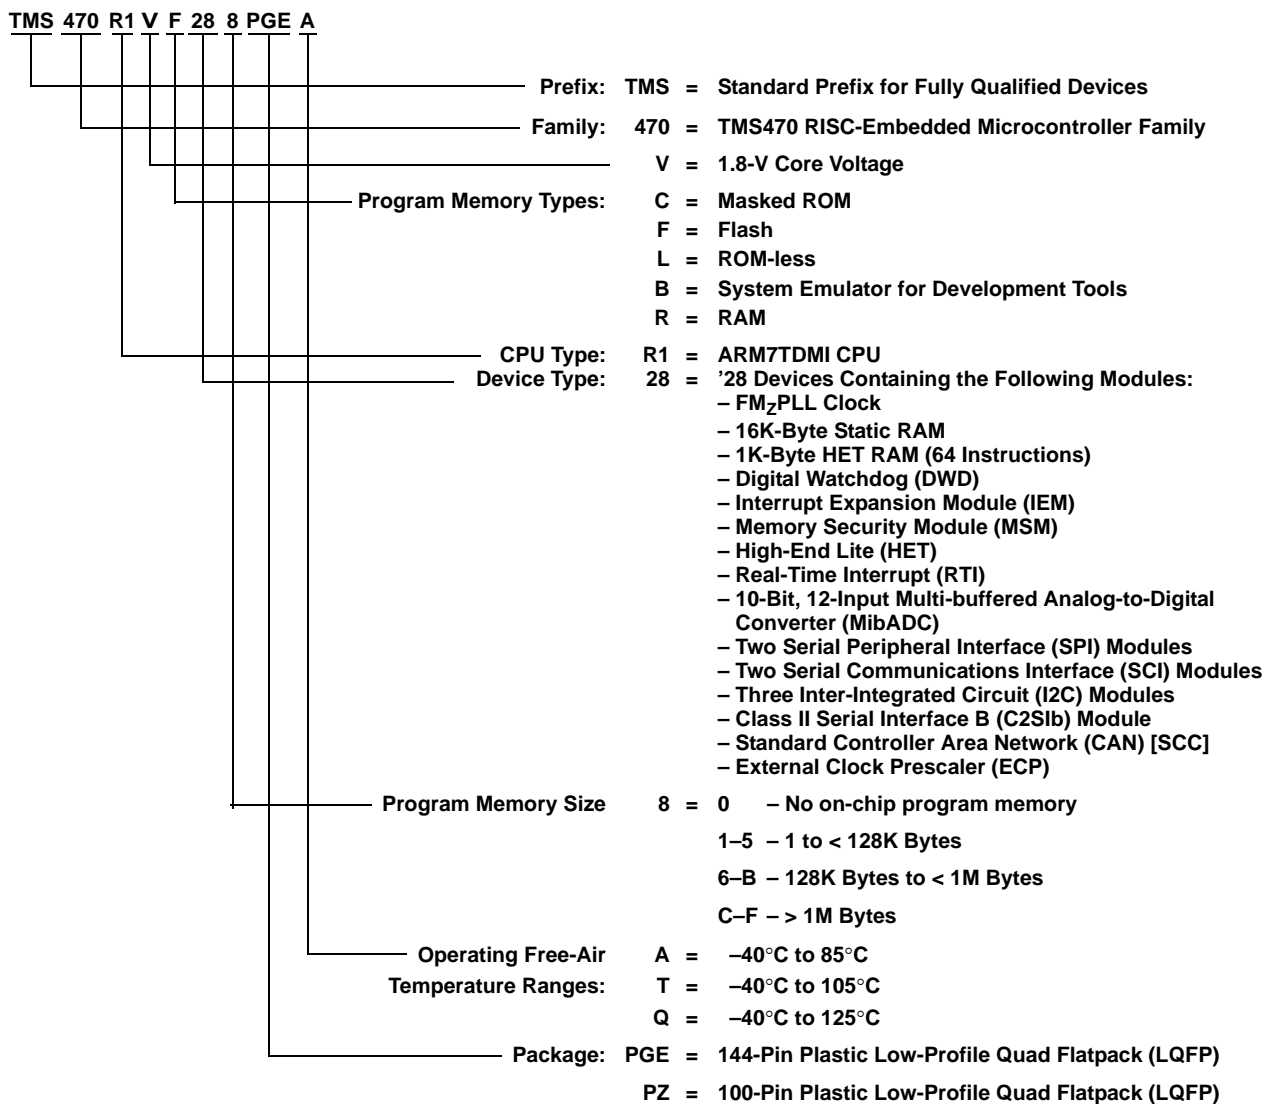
TMS 470 R1 V F 28 8 PGE A

Prefix: TMS = Standard Prefix for Fully Qualified Devices

Family: 470 = TMS470 RISC-Embedded Microcontroller Family

V = 1.8-V Core Voltage

Program Memory Types: C = Masked ROM
F = Flash
L = ROM-less
B = System Emulator for Development Tools
R = RAM

CPU Type: R1 = ARM7TDMI CPU

Device Type: 28 = '28 Devices Containing the Following Modules:
– $FM_{Z}$PLL Clock
– 16K-Byte Static RAM
– 1K-Byte HET RAM (64 Instructions)
– Digital Watchdog (DWD)
– Interrupt Expansion Module (IEM)
– Memory Security Module (MSM)
– High-End Lite (HET)
– Real-Time Interrupt (RTI)
– 10-Bit, 12-Input Multi-buffered Analog-to-Digital Converter (MibADC)
– Two Serial Peripheral Interface (SPI) Modules
– Two Serial Communications Interface (SCI) Modules
– Three Inter-Integrated Circuit (I2C) Modules
– Class II Serial Interface B (C2SIb) Module
– Standard Controller Area Network (CAN) [SCC]
– External Clock Prescaler (ECP)

Program Memory Size 8 = 0 – No on-chip program memory
1–5 – 1 to < 128K Bytes
6–B – 128K Bytes to < 1M Bytes
C–F – > 1M Bytes

Operating Free-Air Temperature Ranges: A = –40°C to 85°C
T = –40°C to 105°C
Q = –40°C to 125°C

Package: PGE = 144-Pin Plastic Low-Profile Quad Flatpack (LQFP)
PZ = 100-Pin Plastic Low-Profile Quad Flatpack (LQFP)